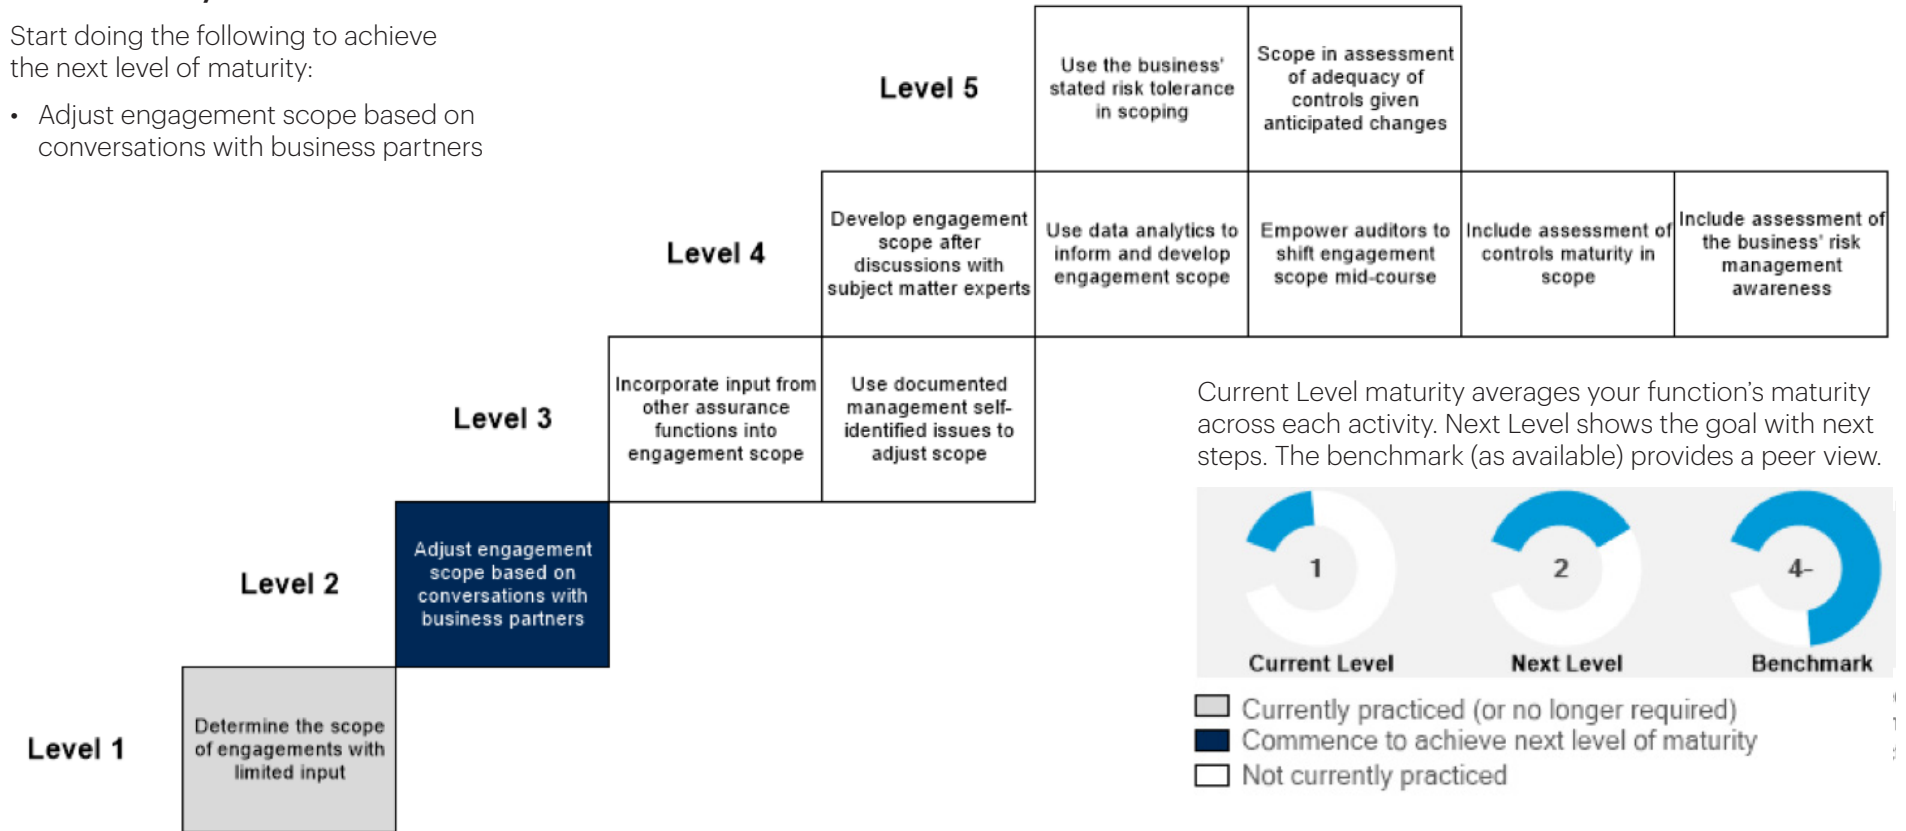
Start doing the following to achieve the next level of maturity:

• Adjust engagement scope based on conversations with business partners

Level 5

Use the business' stated risk tolerance in scoping

Scope in assessment of adequacy of controls given anticipated changes

Level 4

Develop engagement scope after discussions with subject matter experts

Use data analytics to inform and develop engagement scope

Empower auditors to shift engagement scope mid-course

Include assessment of controls maturity in scope

Include assessment of the business' risk management awareness

Level 3

Incorporate input from other assurance functions into engagement scope

Use documented management self-identified issues to adjust scope

Level 2

Adjust engagement scope based on conversations with business partners

Level 1

Determine the scope of engagements with limited input

Current Level maturity averages your function's maturity across each activity. Next Level shows the goal with next steps. The benchmark (as available) provides a peer view.

1
Current Level

2
Next Level

4-
Benchmark

Currently practiced (or no longer required)
Commence to achieve next level of maturity
Not currently practiced